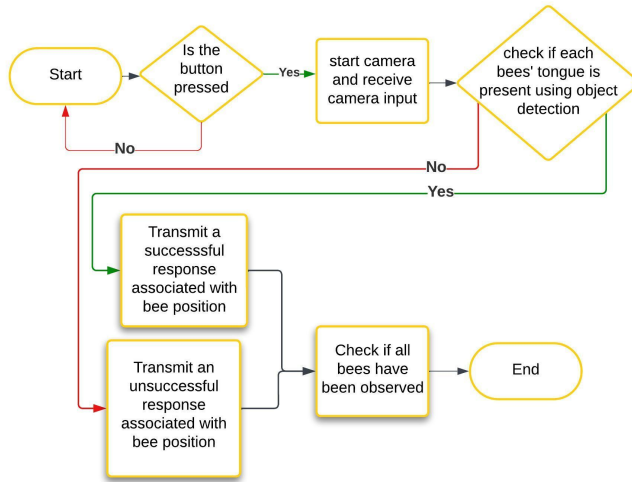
Start

Is the button pressed

Yes

No

start camera and receive camera input

check if each bees' tongue is present using object detection

No

Yes

Transmit a successsful response associated with bee position

Transmit an unsuccessful response associated with bee position

Check if all bees have been observed

End